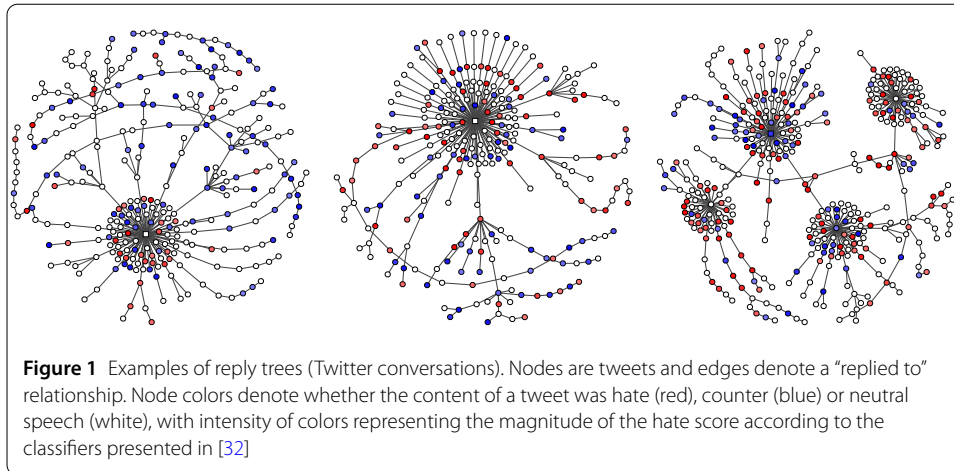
**Figure 1** Examples of reply trees (Twitter conversations). Nodes are tweets and edges denote a “replied to” relationship. Node colors denote whether the content of a tweet was hate (red), counter (blue) or neutral speech (white), with intensity of colors representing the magnitude of the hate score according to the classifiers presented in [32]